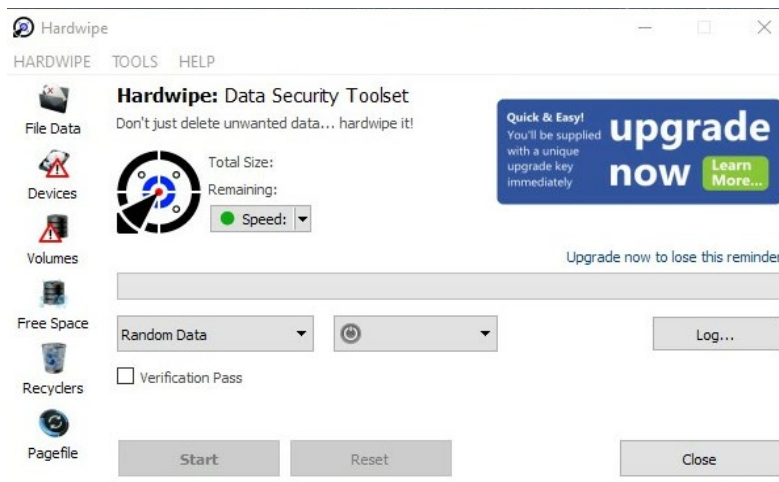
Hardwipe

HARDWIPE TOOLS HELP

File Data

Devices

Volumes

Free Space

Recyclers

Pagefile

**Hardwipe:** Data Security Toolset

Don't just delete unwanted data... hardwipe it!

Total Size:

Remaining:

Speed:

Quick & Easy!
You'll be supplied with a unique upgrade key immediately

upgrade now

Learn More...

Upgrade now to lose this reminder

Random Data

Log...

Verification Pass

Start

Reset

Close